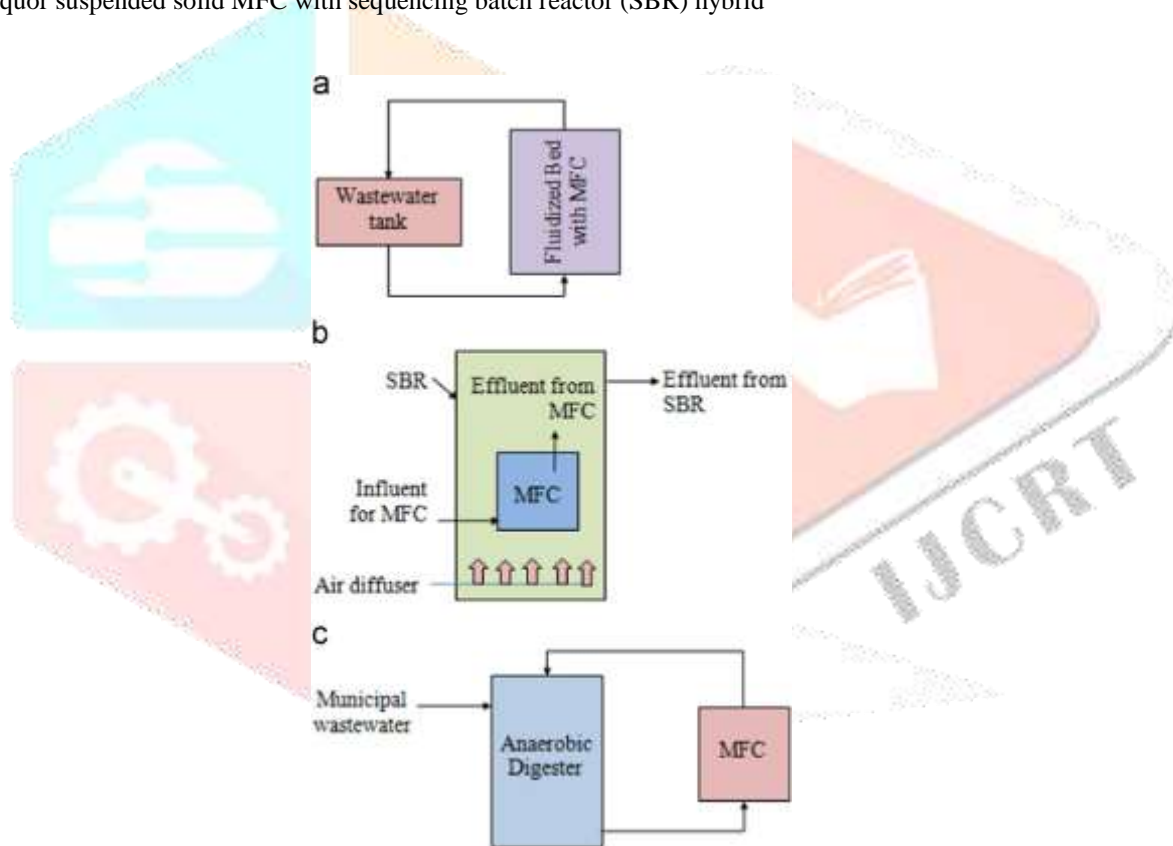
quor suspended solid MFC with sequencing batch reactor (SBR) hybrid

a

Wastewater tank

Fluidized Bed with MFC

b

SBR

Effluent from MFC

Effluent from SBR

Influent for MFC

MFC

Air diffuser

c

Municipal wastewater

Anaerobic Digester

MFC

IJCRT